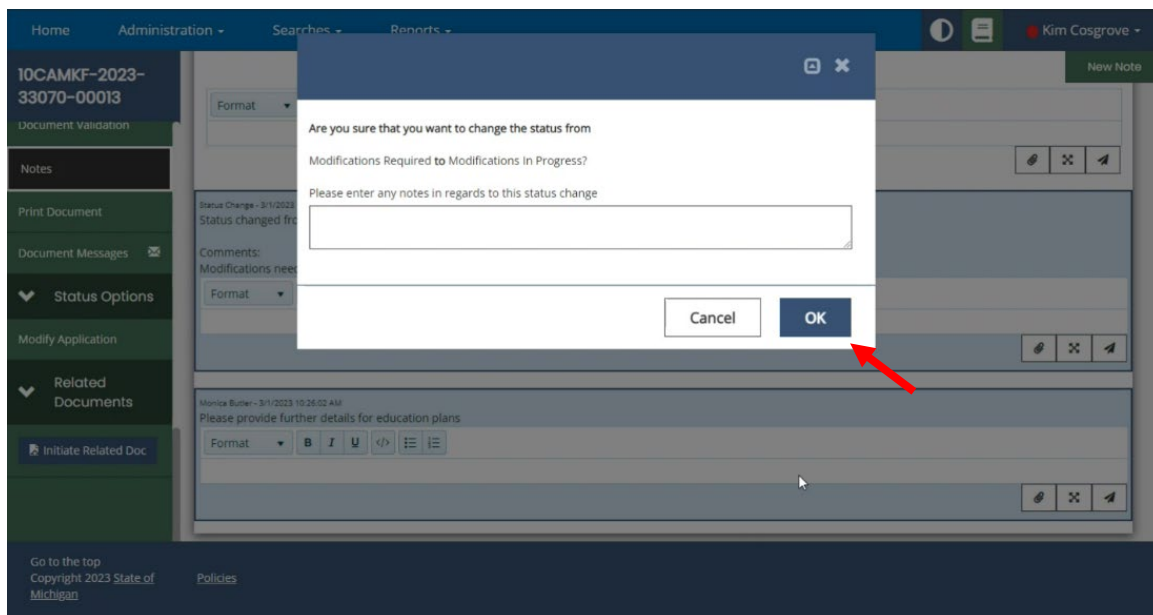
Home Administration ▾ Searches ▾ Reports ▾

Kim Cosgrove ▾

10CAMKF-2023-33070-00013

Document Validation

Notes

Print Document

Document Messages

Status Options

Modify Application

Related Documents

Initiate Related Doc

New Note

Format

Status Change - 3/1/2023
Status changed fro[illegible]

Comments:
Modifications need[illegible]

Format

Are you sure that you want to change the status from

Modifications Required to Modifications In Progress?

Please enter any notes in regards to this status change

Cancel OK

Monica Butler - 3/1/2023 10:26:02 AM
Please provide further details for education plans

Format B I U

Go to the top
Copyright 2023 State of Michigan

Policies